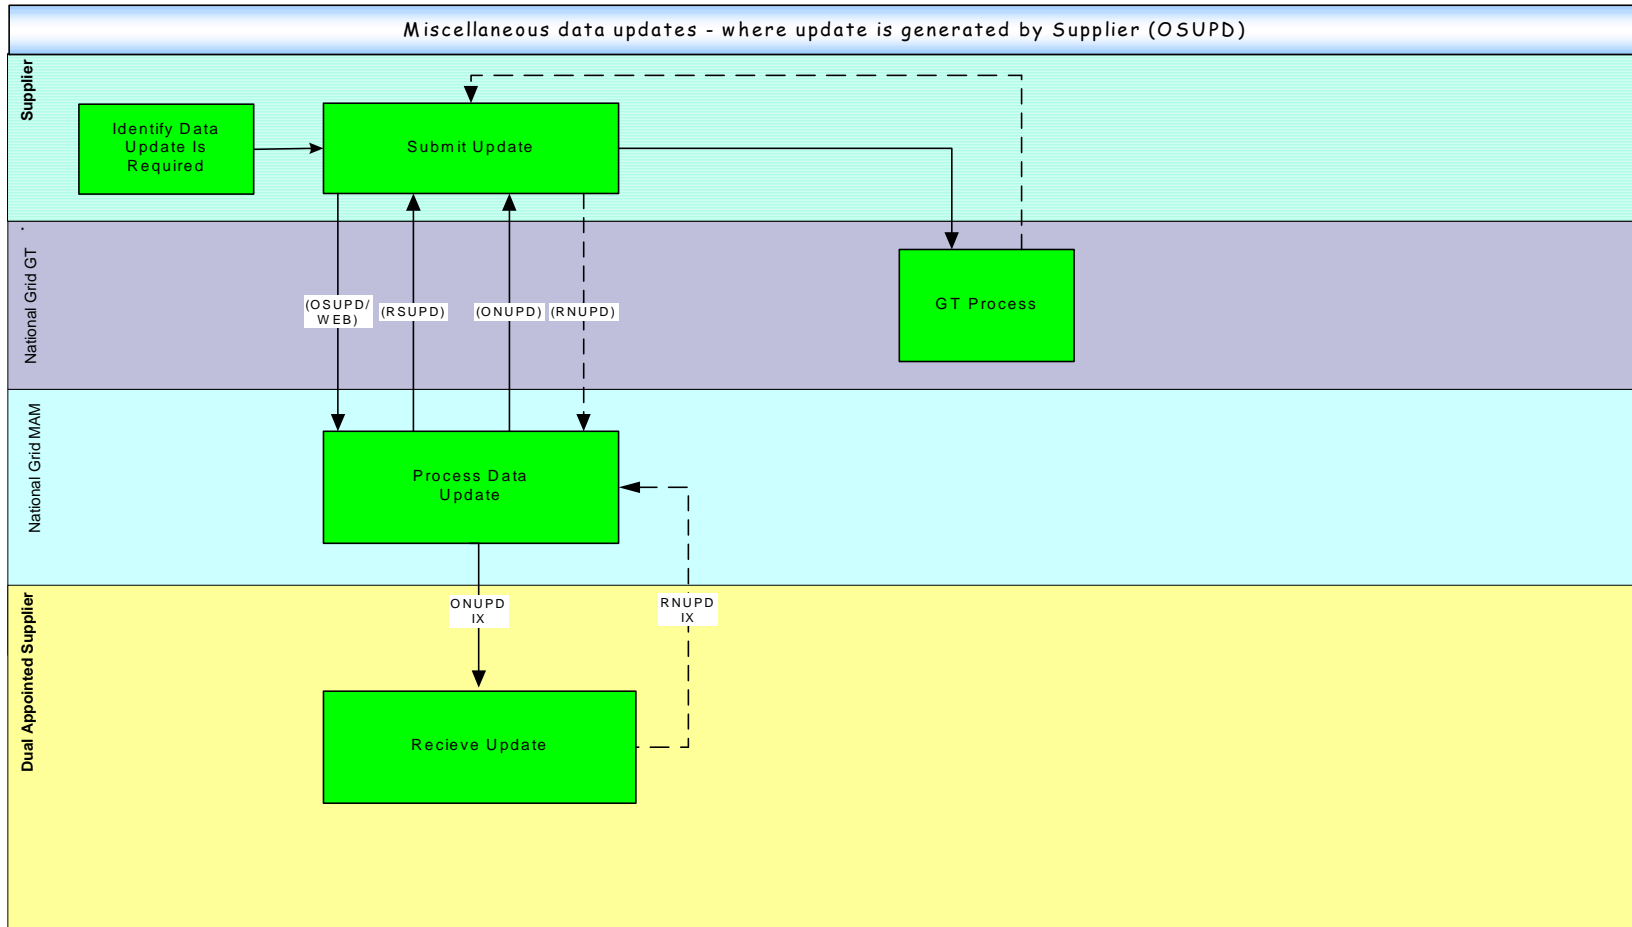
Miscellaneous data updates - where update is generated by Supplier (OSUPD)

Supplier

Identify Data Update Is Required

Submit Update

National Grid GT

(OSUPD/ WEB)

(RSUPD)

(ONUPD)

(RNUPD)

GT Process

National Grid MAM

Process Data Update

Dual Appointed Supplier

ONUPD IX

RNUPD IX

Recieve Update